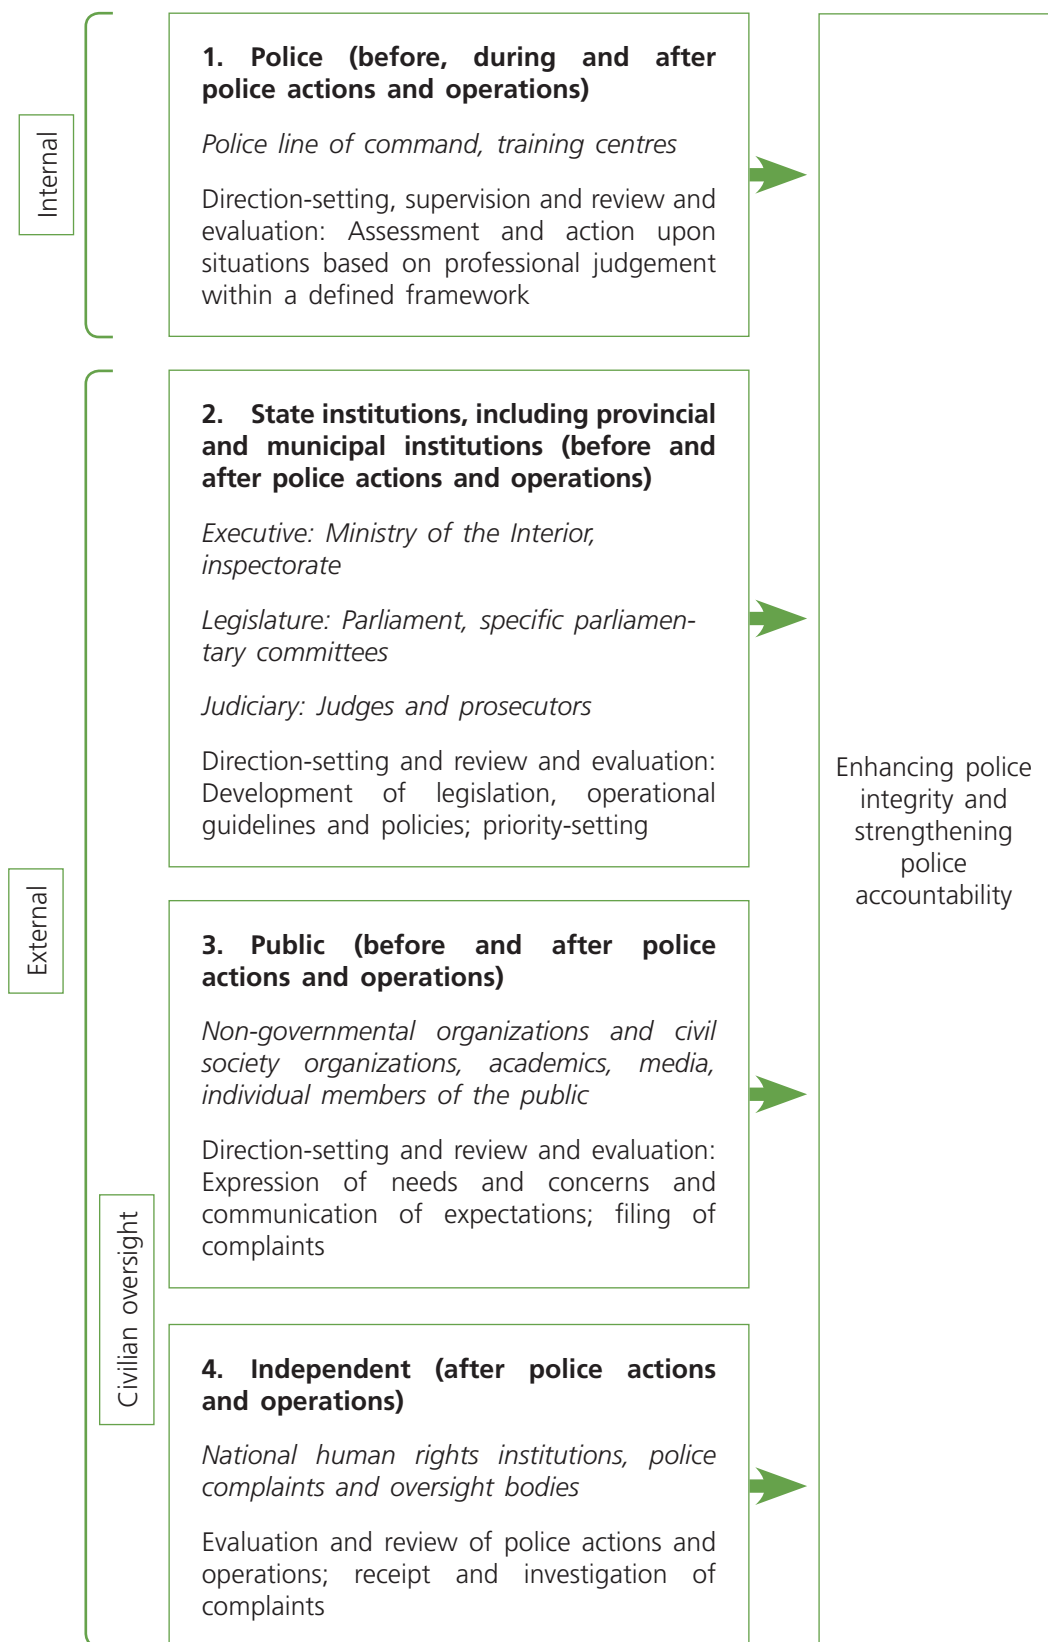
Internal

1. Police (before, during and after police actions and operations)

*Police line of command, training centres*

Direction-setting, supervision and review and evaluation: Assessment and action upon situations based on professional judgement within a defined framework

External

2. State institutions, including provincial and municipal institutions (before and after police actions and operations)

*Executive: Ministry of the Interior, inspectorate*

*Legislature: Parliament, specific parliamentary committees*

*Judiciary: Judges and prosecutors*

Direction-setting and review and evaluation: Development of legislation, operational guidelines and policies; priority-setting

Civilian oversight

3. Public (before and after police actions and operations)

*Non-governmental organizations and civil society organizations, academics, media, individual members of the public*

Direction-setting and review and evaluation: Expression of needs and concerns and communication of expectations; filing of complaints

4. Independent (after police actions and operations)

*National human rights institutions, police complaints and oversight bodies*

Evaluation and review of police actions and operations; receipt and investigation of complaints

Enhancing police integrity and strengthening police accountability